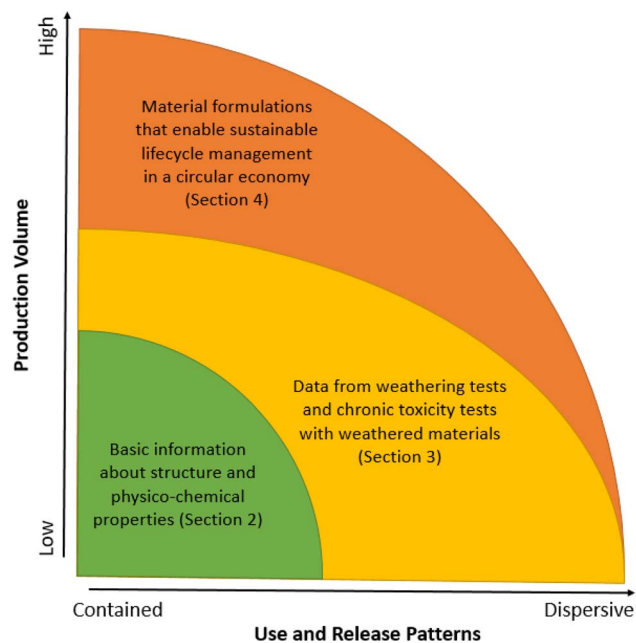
High

Production Volume

Low

Material formulations that enable sustainable lifecycle management in a circular economy (Section 4)

Data from weathering tests and chronic toxicity tests with weathered materials (Section 3)

Basic information about structure and physico-chemical properties (Section 2)

Contained

Dispersive

Use and Release Patterns